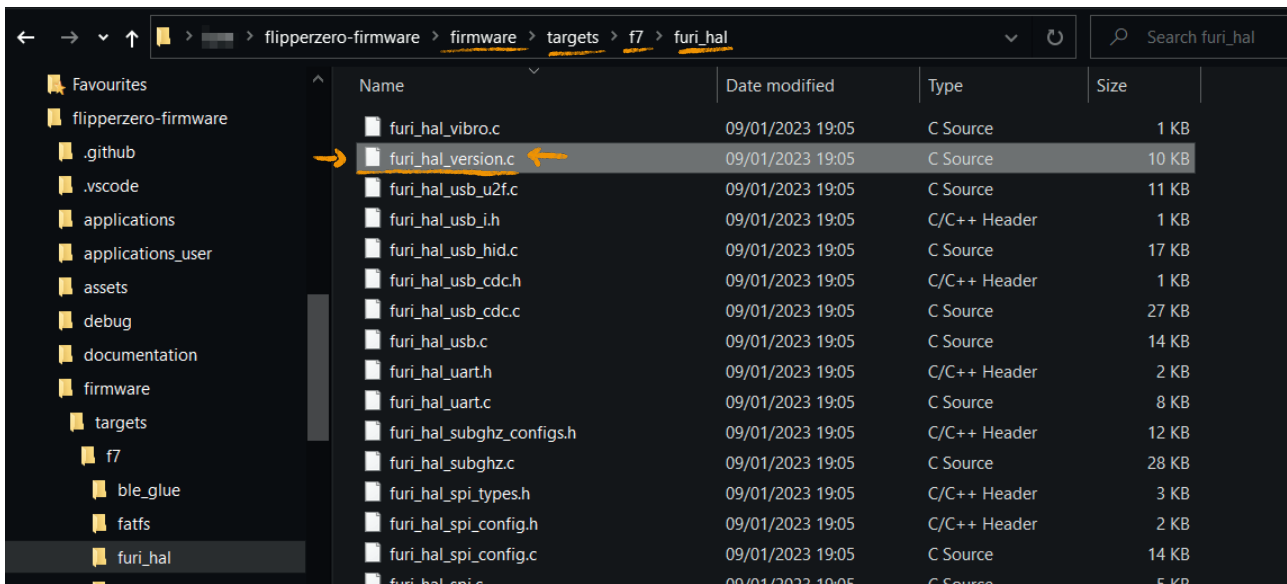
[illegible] > flipperzero-firmware > firmware > targets > f7 > furi_hal

Search furi_hal

Favourites
flipperzero-firmware
.github
.vscode
applications
applications_user
assets
debug
documentation
firmware
targets
f7
ble_glue
fatfs
furi_hal

| Name | Date modified | Type | Size |
|---|---|---|---|
| furi_hal_vibro.c | 09/01/2023 19:05 | C Source | 1 KB |
| furi_hal_version.c | 09/01/2023 19:05 | C Source | 10 KB |
| furi_hal_usb_u2f.c | 09/01/2023 19:05 | C Source | 11 KB |
| furi_hal_usb_i.h | 09/01/2023 19:05 | C/C++ Header | 1 KB |
| furi_hal_usb_hid.c | 09/01/2023 19:05 | C Source | 17 KB |
| furi_hal_usb_cdc.h | 09/01/2023 19:05 | C/C++ Header | 1 KB |
| furi_hal_usb_cdc.c | 09/01/2023 19:05 | C Source | 27 KB |
| furi_hal_usb.c | 09/01/2023 19:05 | C Source | 14 KB |
| furi_hal_uart.h | 09/01/2023 19:05 | C/C++ Header | 2 KB |
| furi_hal_uart.c | 09/01/2023 19:05 | C Source | 8 KB |
| furi_hal_subghz_configs.h | 09/01/2023 19:05 | C/C++ Header | 12 KB |
| furi_hal_subghz.c | 09/01/2023 19:05 | C Source | 28 KB |
| furi_hal_spi_types.h | 09/01/2023 19:05 | C/C++ Header | 3 KB |
| furi_hal_spi_config.h | 09/01/2023 19:05 | C/C++ Header | 2 KB |
| furi_hal_spi_config.c | 09/01/2023 19:05 | C Source | 14 KB |
| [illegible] | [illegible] | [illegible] | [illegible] |